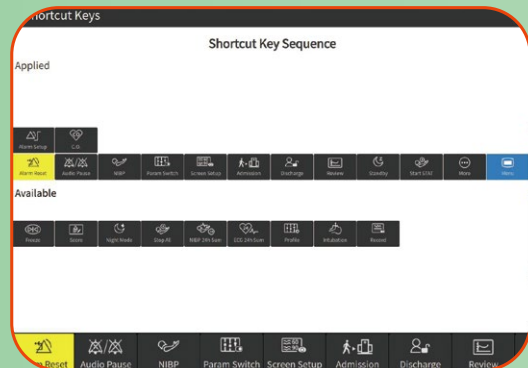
hortcut Keys

Shortcut Key Sequence

Applied

Alarm Setup

C.O.

Alarm Reset

Audio Pause

NIBP

Param Switch

Screen Setup

Admission

Discharge

Review

Standby

Start STAT

More

Menu

Available

Freeze

Score

Night Mode

Stop All

NIBP 24h Sum

ECG 24h Sum

Profile

Intubation

Record

Reset

Audio Pause

NIBP

Param Switch

Screen Setup

Admission

Discharge

Review